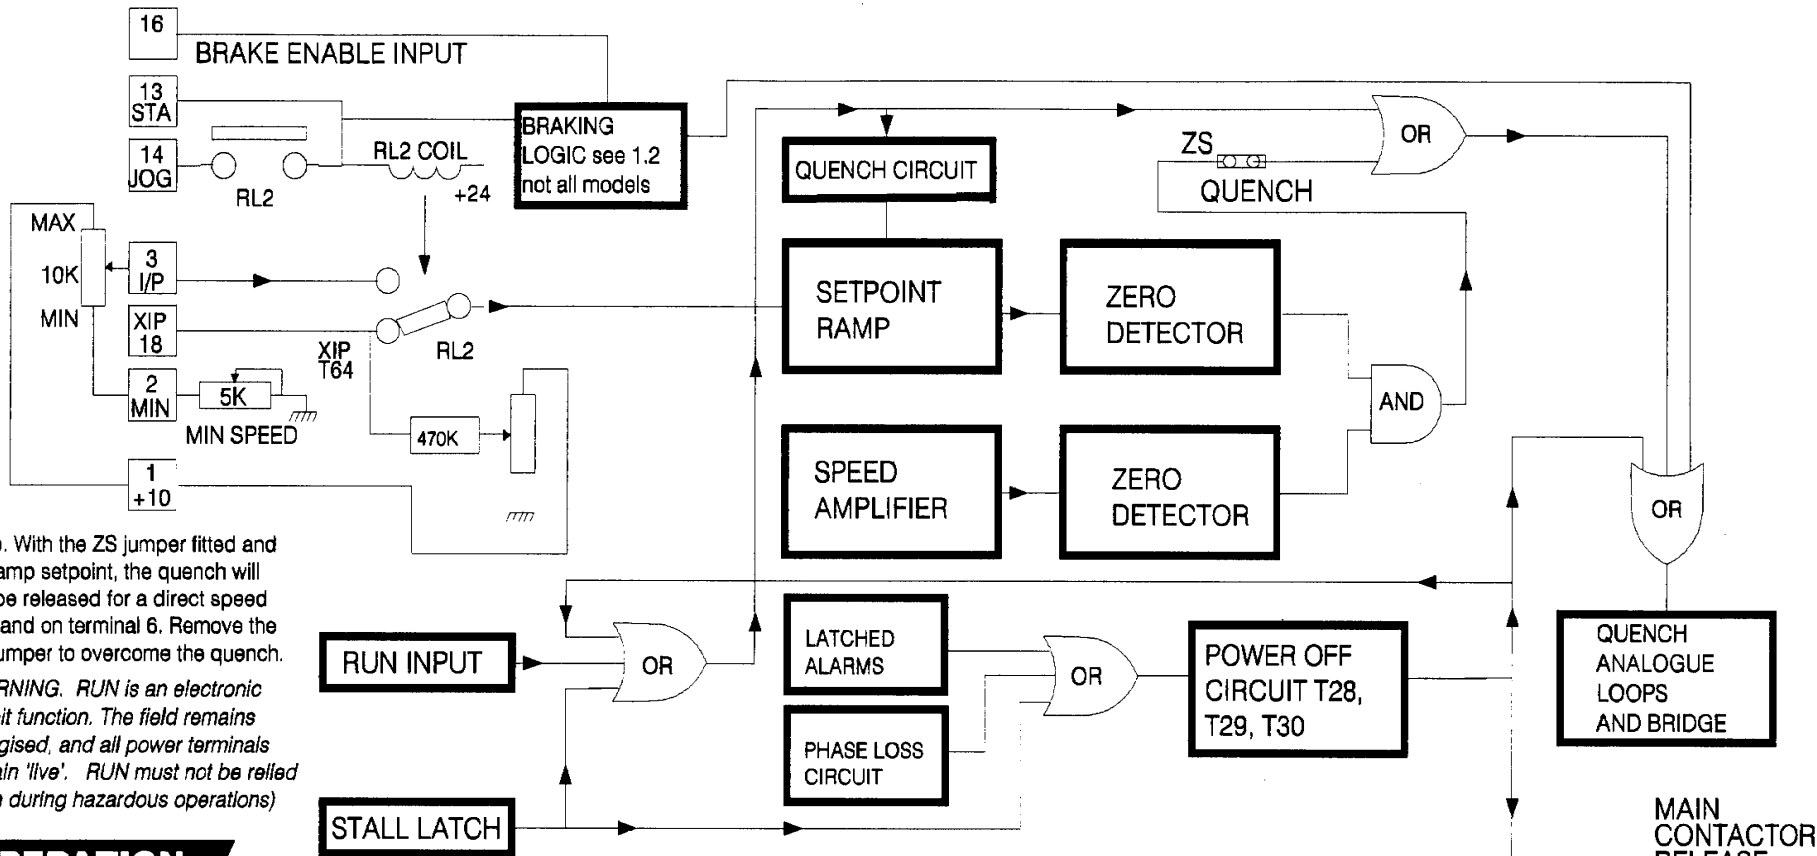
16
BRAKE ENABLE INPUT
13 STA
14 JOG
RL2
RL2 COIL
+24
BRAKING LOGIC see 1.2 not all models
QUENCH CIRCUIT
ZS
QUENCH
OR
MAX
10K
MIN
3 I/P
XIP 18
2 MIN
5K
MIN SPEED
1 +10
XIP T64
RL2
470K
SETPOINT RAMP
ZERO DETECTOR
AND
SPEED AMPLIFIER
ZERO DETECTOR
OR
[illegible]. With the ZS jumper fitted and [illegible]amp setpoint, the quench will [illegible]be released for a direct speed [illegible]and on terminal 6. Remove the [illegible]umper to overcome the quench.

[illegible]RNING. RUN is an electronic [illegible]it function. The field remains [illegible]gised, and all power terminals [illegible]ain 'live'. RUN must not be relied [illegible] during hazardous operations)

RUN INPUT
OR
LATCHED ALARMS
PHASE LOSS CIRCUIT
OR
POWER OFF CIRCUIT T28, T29, T30
QUENCH ANALOGUE LOOPS AND BRIDGE
STALL LATCH
MAIN CONTACTOR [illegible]
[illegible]PERATION